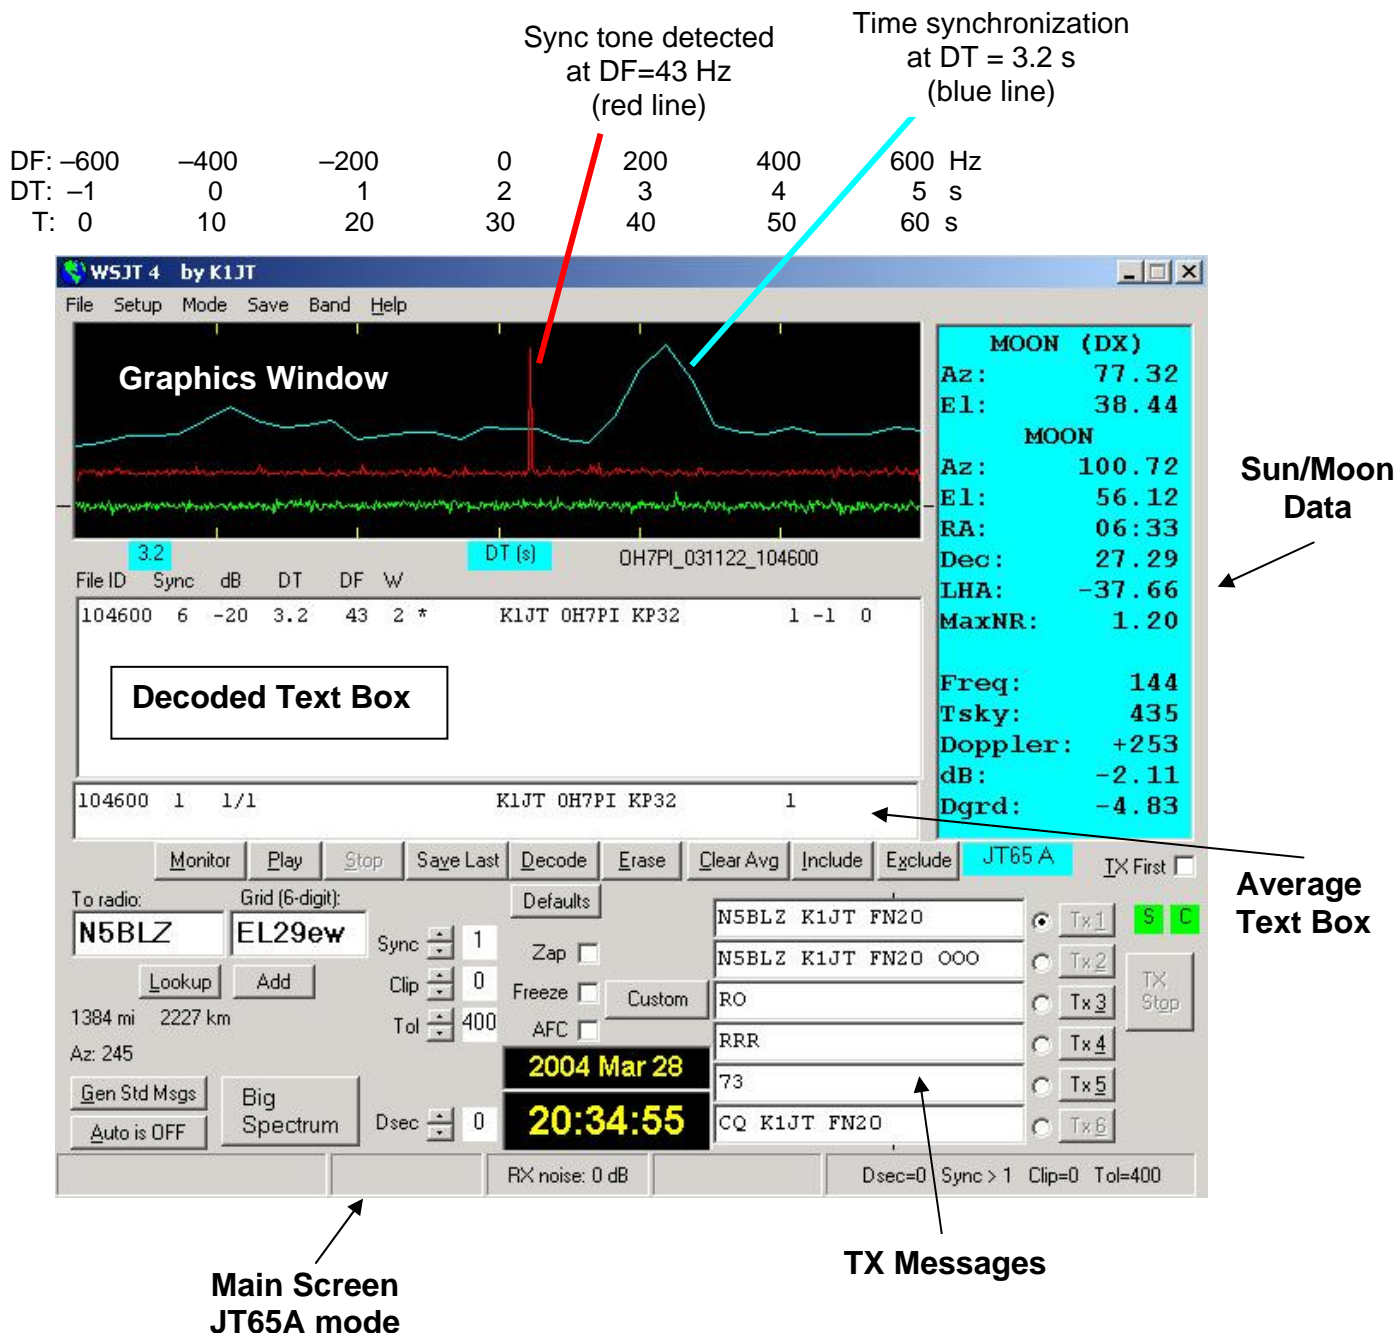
Sync tone detected at DF=43 Hz (red line)

Time synchronization at DT = 3.2 s (blue line)

| DF: | –600 | –400 | –200 | 0 | 200 | 400 | 600 | Hz |
|---|---|---|---|---|---|---|---|---|
| DT: | –1 | 0 | 1 | 2 | 3 | 4 | 5 | s |
| T: | 0 | 10 | 20 | 30 | 40 | 50 | 60 | s |

WSJT 4 by K1JT

File Setup Mode Save Band Help

Graphics Window

3.2 DT (s) OH7PI_031122_104600

File ID Sync dB DT DF W

104600 6 -20 3.2 43 2 * K1JT OH7PI KP32 1 -1 0

Decoded Text Box

104600 1 1/1 K1JT OH7PI KP32 1

MOON (DX)
Az: 77.32
El: 38.44
MOON
Az: 100.72
El: 56.12
RA: 06:33
Dec: 27.29
LHA: -37.66
MaxNR: 1.20

Freq: 144
Tsky: 435
Doppler: +253
dB: -2.11
Dgrd: -4.83

Sun/Moon Data

Monitor Play Stop Save Last Decode Erase Clear Avg Include Exclude JT65 A TX First

Average Text Box

To radio: Grid (6-digit):
N5BLZ EL29ew
Lookup Add
1384 mi 2227 km
Az: 245
Gen Std Msgs
Auto is OFF
Big Spectrum

Sync 1
Clip 0
Tol 400
Dsec 0

Defaults
Zap
Freeze Custom
AFC

2004 Mar 28
20:34:55

N5BLZ K1JT FN20 Tx 1
N5BLZ K1JT FN20 OOO Tx 2
RO Tx 3
RRR Tx 4
73 Tx 5
CQ K1JT FN20 Tx 6

S C
TX Stop

RX noise: 0 dB Dsec=0 Sync > 1 Clip=0 Tol=400

Main Screen JT65A mode

TX Messages